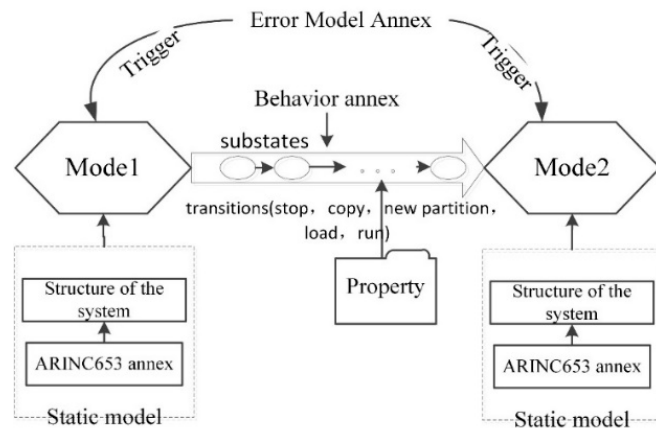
Error Model Annex

Trigger

Trigger

Behavior annex

substates

Mode1

Mode2

. . .

transitions(stop， copy， new partition， load， run)

Property

Structure of the system

ARINC653 annex

Static model

Structure of the system

ARINC653 annex

Static model